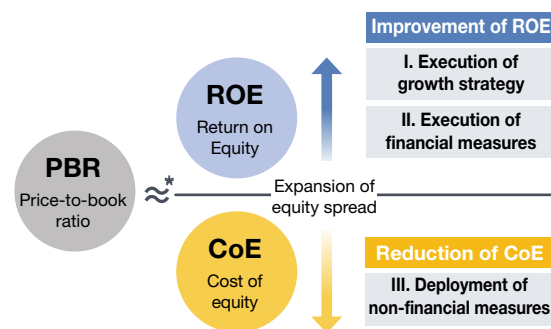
Improvement of ROE

I. Execution of growth strategy

II. Execution of financial measures

ROE
Return on Equity

PBR
Price-to-book ratio

≈*

Expansion of equity spread

CoE
Cost of equity

Reduction of CoE

III. Deployment of non-financial measures